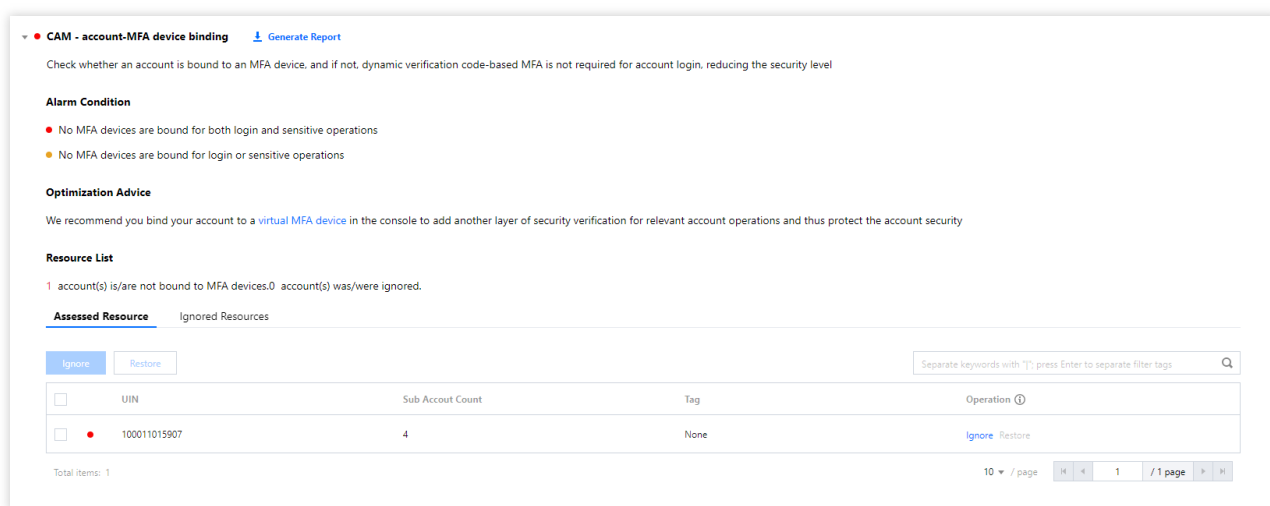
CAM - account-MFA device binding

Generate Report

Check whether an account is bound to an MFA device, and if not, dynamic verification code-based MFA is not required for account login, reducing the security level

Alarm Condition

No MFA devices are bound for both login and sensitive operations

No MFA devices are bound for login or sensitive operations

Optimization Advice

We recommend you bind your account to a virtual MFA device in the console to add another layer of security verification for relevant account operations and thus protect the account security

Resource List

1 account(s) is/are not bound to MFA devices.0 account(s) was/were ignored.

Assessed Resource Ignored Resources

Ignore Restore

Separate keywords with "|"; press Enter to separate filter tags

| | UIN | Sub Accout Count | Tag | Operation |
|---|---|---|---|---|
| | 100011015907 | 4 | None | Ignore Restore |

Total items: 1

10 / page

1 / 1 page